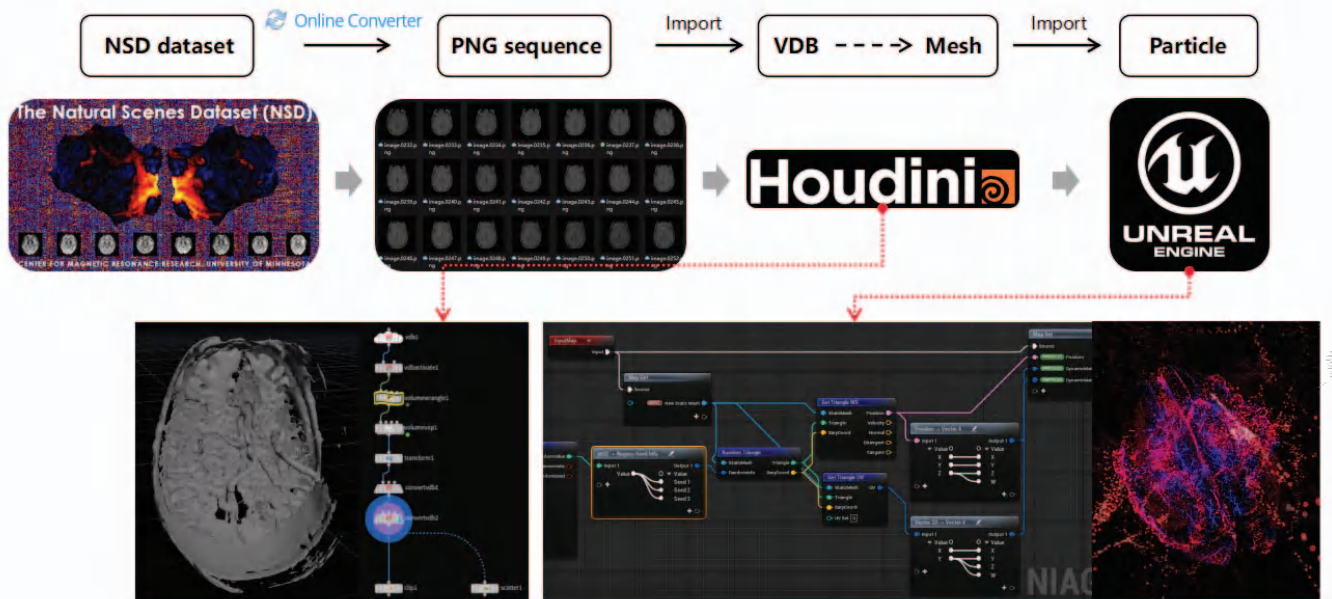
NSD dataset

Online Converter

PNG sequence

Import

VDB ----> Mesh

Import

Particle

The Natural Scenes Dataset (NSD)

CENTER FOR MAGNETIC RESONANCE RESEARCH, UNIVERSITY OF MINNESOTA

Houdini

UNREAL ENGINE

vdb1

vdbactivate1

volumewrangle1

volumevop1

transform1

convertvdb1

convertvdb2

clip1

scatter1

Value

Seed 1

Seed 2

Seed 3

Input 1

Output 1

Value

X

Y

Z

W

NIAG